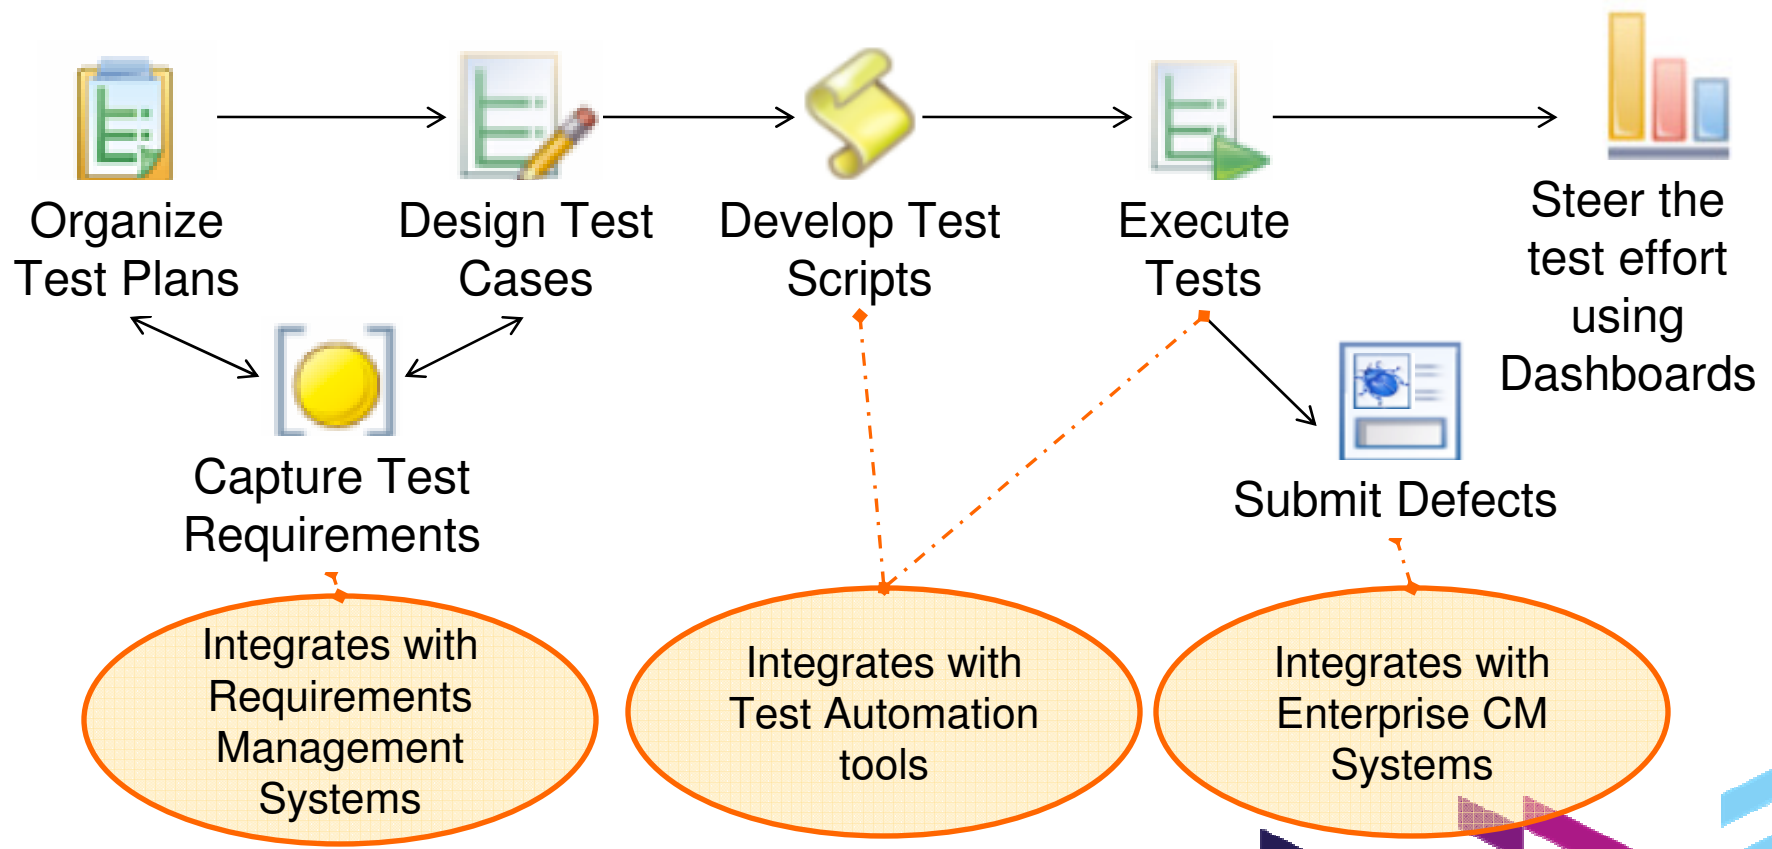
Organize Test Plans

Design Test Cases

Develop Test Scripts

Execute Tests

Steer the test effort using Dashboards

Capture Test Requirements

Submit Defects

Integrates with Requirements Management Systems

Integrates with Test Automation tools

Integrates with Enterprise CM Systems